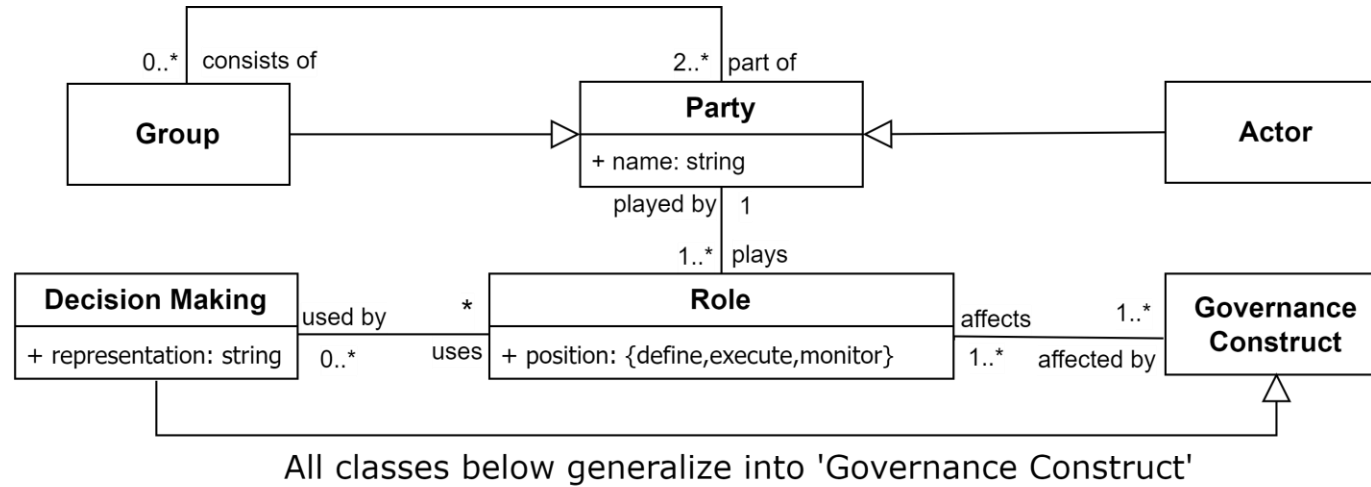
0..* consists of

2..* part of

Group

Party

+ name: string

Actor

played by 1

1..* plays

Decision Making

+ representation: string

used by

*

0..*

uses

Role

+ position: {define,execute,monitor}

affects

1..*

1..*

affected by

Governance Construct

All classes below generalize into 'Governance Construct'